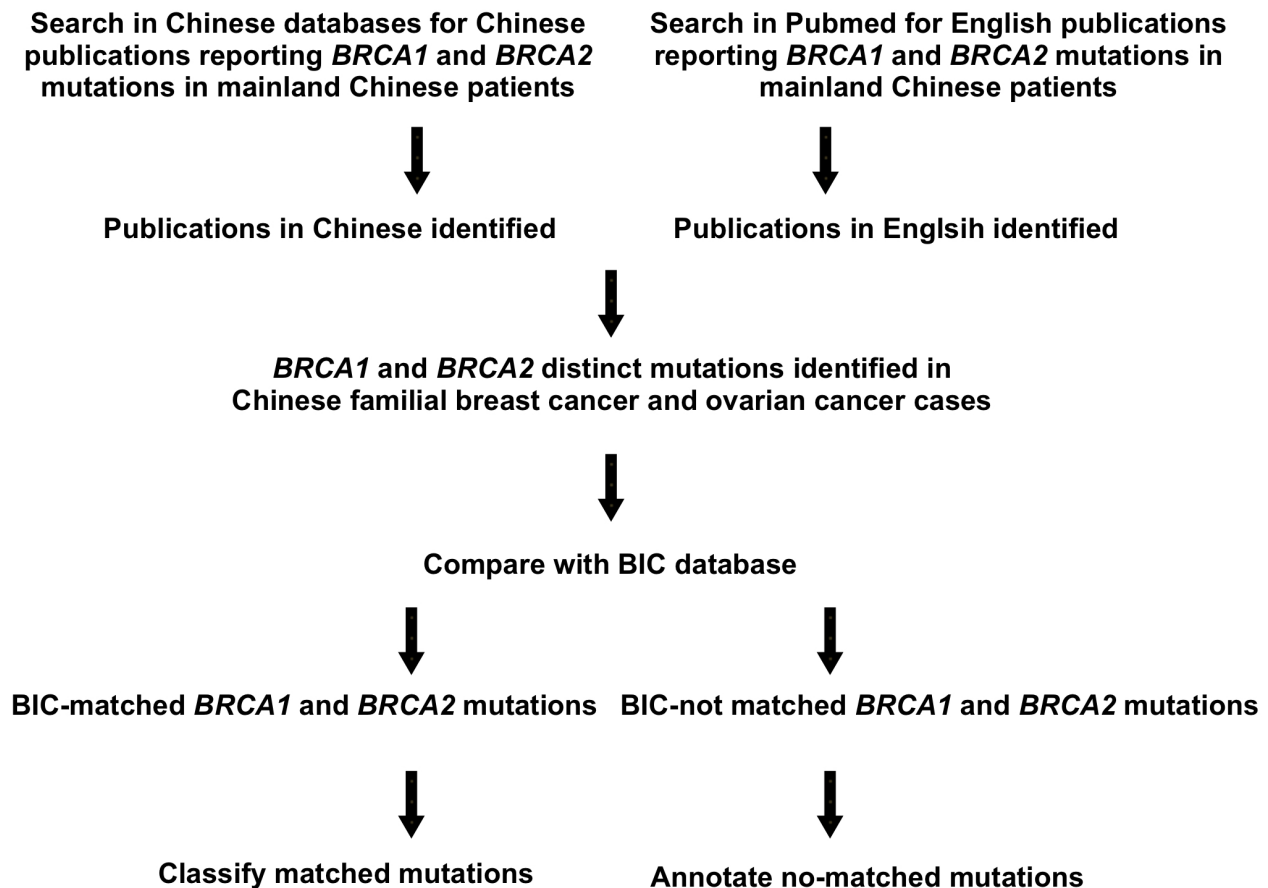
Search in Chinese databases for Chinese publications reporting BRCA1 and BRCA2 mutations in mainland Chinese patients

Search in Pubmed for English publications reporting BRCA1 and BRCA2 mutations in mainland Chinese patients

Publications in Chinese identified

Publications in Englsih identified

BRCA1 and BRCA2 distinct mutations identified in Chinese familial breast cancer and ovarian cancer cases

Compare with BIC database

BIC-matched BRCA1 and BRCA2 mutations

BIC-not matched BRCA1 and BRCA2 mutations

Classify matched mutations

Annotate no-matched mutations